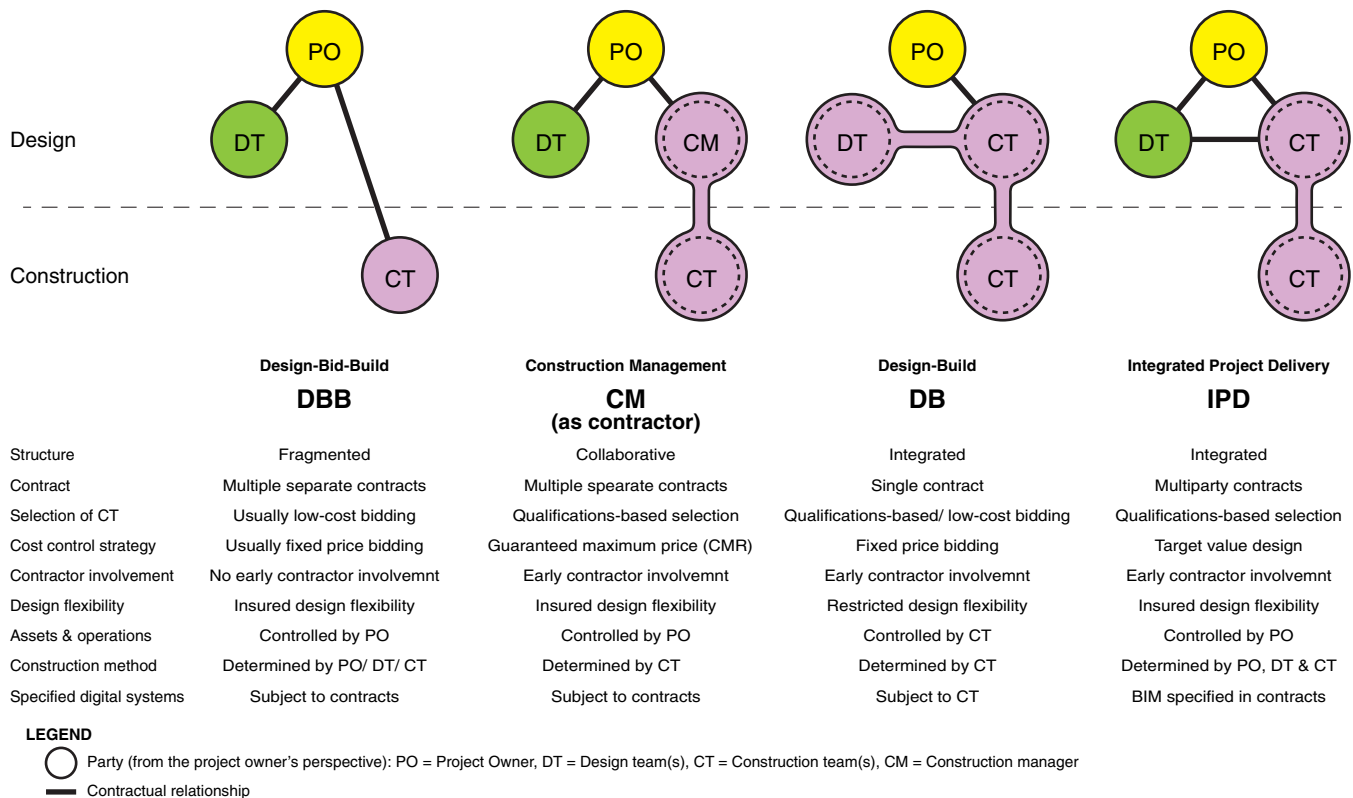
PO
DT
CT
PO
DT
CM
CT
PO
DT
CT
CT
PO
DT
CT
CT

Design
Construction

| | Design-Bid-Build DBB | Construction Management CM (as contractor) | Design-Build DB | Integrated Project Delivery IPD |
|---|---|---|---|---|
| Structure | Fragmented | Collaborative | Integrated | Integrated |
| Contract | Multiple separate contracts | Multiple spearate contracts | Single contract | Multiparty contracts |
| Selection of CT | Usually low-cost bidding | Qualifications-based selection | Qualifications-based/ low-cost bidding | Qualifications-based selection |
| Cost control strategy | Usually fixed price bidding | Guaranteed maximum price (CMR) | Fixed price bidding | Target value design |
| Contractor involvement | No early contractor involvemnt | Early contractor involvemnt | Early contractor involvemnt | Early contractor involvemnt |
| Design flexibility | Insured design flexibility | Insured design flexibility | Restricted design flexibility | Insured design flexibility |
| Assets & operations | Controlled by PO | Controlled by PO | Controlled by CT | Controlled by PO |
| Construction method | Determined by PO/ DT/ CT | Determined by CT | Determined by CT | Determined by PO, DT & CT |
| Specified digital systems | Subject to contracts | Subject to contracts | Subject to CT | BIM specified in contracts |

LEGEND
Party (from the project owner's perspective): PO = Project Owner, DT = Design team(s), CT = Construction team(s), CM = Construction manager
Contractual relationship